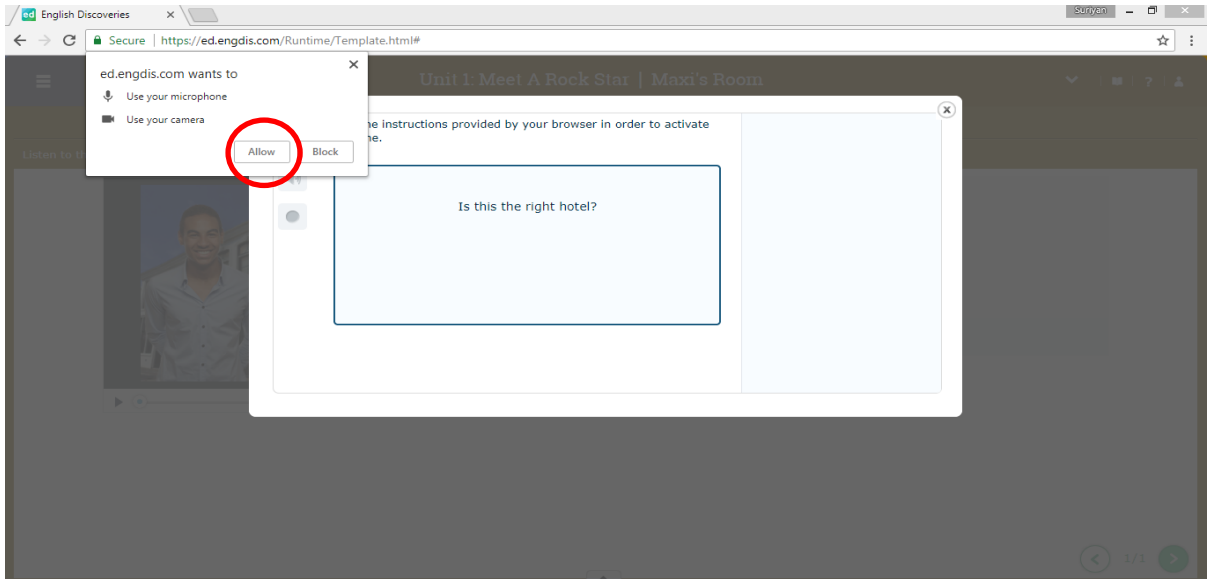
ed English Discoveries ×

Suriyan

Secure | https://ed.engdis.com/Runtime/Template.html#

ed.engdis.com wants to ×
Use your microphone
Use your camera
Allow Block

Unit 1: Meet A Rock Star | Maxi's Room

Listen to t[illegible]

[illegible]he instructions provided by your browser in order to activate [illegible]ne.

Is this the right hotel?

1/1